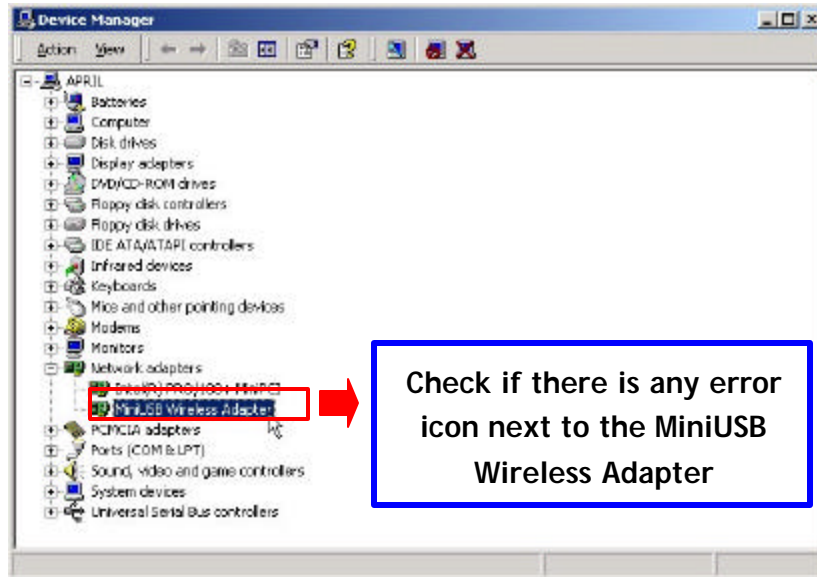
Device Manager

Action View

APRIL
Batteries
Computer
Disk drives
Display adapters
DVD/CD-ROM drives
Floppy disk controllers
Floppy disk drives
IDE ATA/ATAPI controllers
Infrared devices
Keyboards
Mice and other pointing devices
Modems
Monitors
Network adapters
Intel(R) PRO/100+ MiniPCI
MiniUSB Wireless Adapter
PCMCIA adapters
Ports (COM & LPT)
Sound, video and game controllers
System devices
Universal Serial Bus controllers

Check if there is any error icon next to the MiniUSB Wireless Adapter